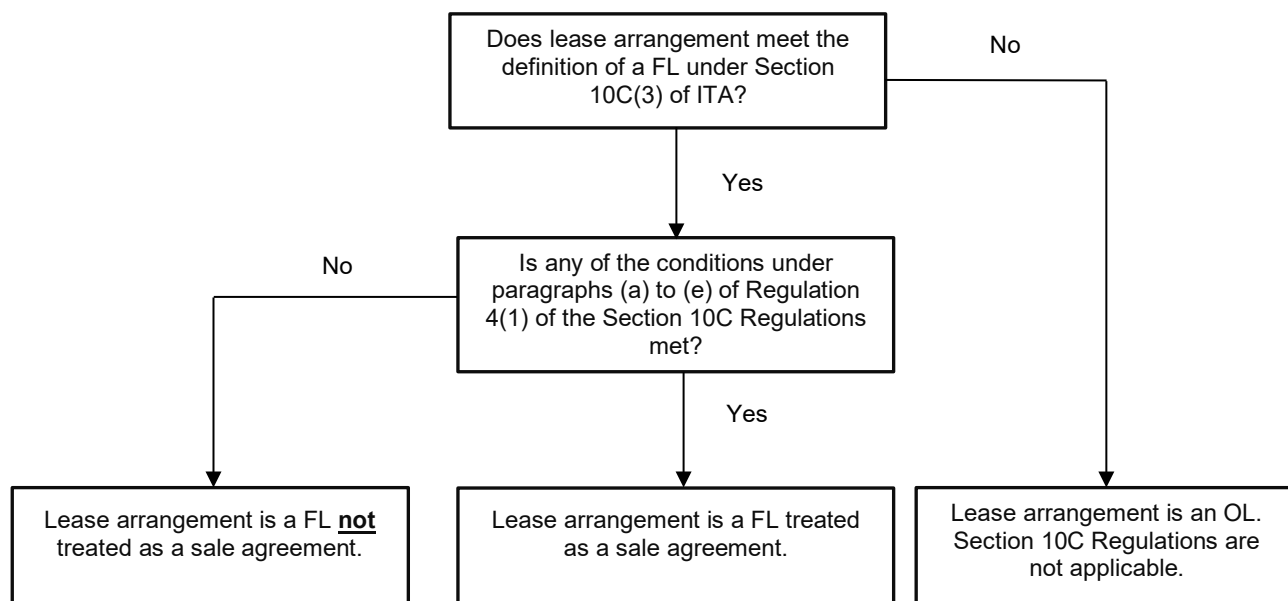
Does lease arrangement meet the definition of a FL under Section 10C(3) of ITA?

No

Yes

Is any of the conditions under paragraphs (a) to (e) of Regulation 4(1) of the Section 10C Regulations met?

No

Yes

Lease arrangement is a FL **not** treated as a sale agreement.

Lease arrangement is a FL treated as a sale agreement.

Lease arrangement is an OL. Section 10C Regulations are not applicable.